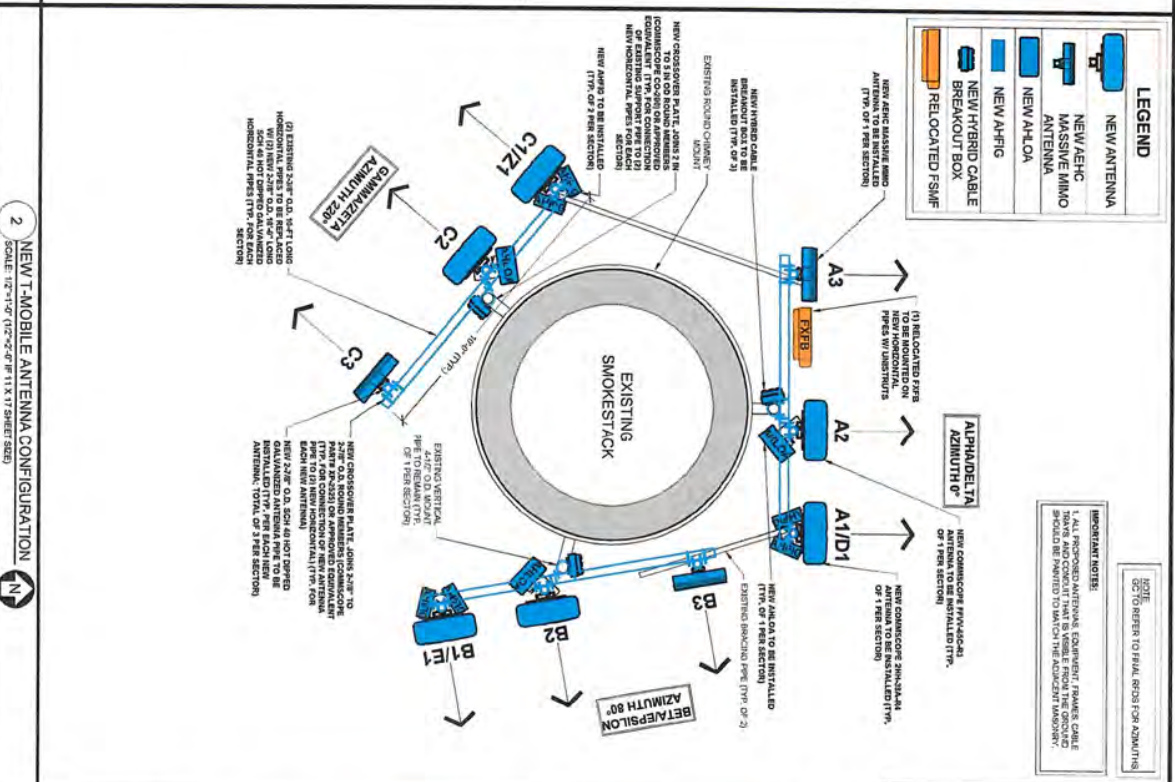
LEGEND

NEW ANTENNA

NEW AEHC MASSIVE MIMO ANTENNA

NEW AHLOA

NEW AHFIG

NEW HYBRID CABLE BREAKOUT BOX

RELOCATED FSMF

NOTE:
GC TO REFER TO FINAL RFDS FOR AZIMUTHS

IMPORTANT NOTES:
1. ALL PROPOSED ANTENNAS, EQUIPMENT, FRAMES, CABLE TRAYS AND CONDUIT THAT IS VISIBLE FROM THE GROUND SHOULD BE PAINTED TO MATCH THE ADJACENT MASONRY.

NEW AEHC MASSIVE MIMO ANTENNA TO BE INSTALLED (TYP. OF 1 PER SECTOR)

NEW HYBRID CABLE BREAKOUT BOX TO BE INSTALLED (TYP. OF 3)

EXISTING ROUND CHIMNEY MOUNT

NEW CROSSOVER PLATE, JOINS 2 IN TO 5 IN OD ROUND MEMBERS (COMMSCOPE CO-2050 OR APPROVED EQUIVALENT (TYP. FOR CONNECTION OF EXISTING SUPPORT PIPE TO (2) NEW HORIZONTAL PIPES FOR EACH SECTOR)

NEW AHFIG TO BE INSTALLED (TYP. OF 3 PER SECTOR)

(2) EXISTING 2-3/8" O.D. 10'-0" LONG HORIZONTAL PIPES TO BE REPLACED W/ (2) NEW 2-7/8" O.D. 10'-0" LONG SCH 40 HOT DIPPED GALVANIZED HORIZONTAL PIPES (TYP. FOR EACH SECTOR)

GAMMA/ZETA AZIMUTH 220°

C1/Z1

C2

C3

A3

FXFB

(1) RELOCATED FXFB TO BE MOUNTED ON NEW HORIZONTAL PIPES W/ UNISTRUTS

18'-0" (TYP.)

EXISTING SMOKESTACK

A2

A1/D1

ALPHA/DELTA AZIMUTH 0°

NEW COMMSCOPE FFVV-65C-R3 ANTENNA TO BE INSTALLED (TYP. OF 1 PER SECTOR)

NEW COMMSCOPE 2NH-33A-R4 ANTENNA TO BE INSTALLED (TYP. OF 1 PER SECTOR)

NEW AHLOA TO BE INSTALLED (TYP. OF 1 PER SECTOR)

EXISTING BRACING PIPE (TYP. OF 2)

EXISTING VERTICAL 4-1/2" O.D. MOUNT PIPE TO REMAIN (TYP. OF 1 PER SECTOR)

NEW CROSSOVER PLATE, JOINS 2-7/8" TO 2-7/8" O.D. ROUND MEMBERS (COMMSCOPE PART# XP-2525) OR APPROVED EQUIVALENT (TYP. FOR CONNECTION OF NEW ANTENNA PIPE TO (2) NEW HORIZONTAL (TYP. FOR EACH NEW ANTENNA)

NEW 2-7/8" O.D. SCH 40 HOT DIPPED GALVANIZED ANTENNA PIPE TO BE INSTALLED FOR EACH NEW ANTENNA. TOTAL OF 3 PER SECTOR)

B3

B2

B1/E1

BETA/EPSILON AZIMUTH 80°

2 NEW T-MOBILE ANTENNA CONFIGURATION
SCALE: 1/2"=1'-0" (1/2"=2'-0" IF 11 X 17 SHEET SIZE)

N